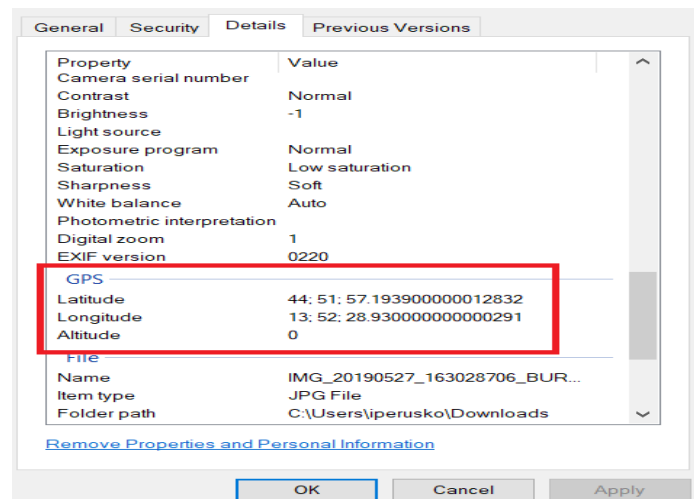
General | Security | Details | Previous Versions

| Property | Value |
|---|---|
| Camera serial number | |
| Contrast | Normal |
| Brightness | -1 |
| Light source | |
| Exposure program | Normal |
| Saturation | Low saturation |
| Sharpness | Soft |
| White balance | Auto |
| Photometric interpretation | |
| Digital zoom | 1 |
| EXIF version | 0220 |
| GPS | |
| Latitude | 44; 51; 57.193900000012832 |
| Longitude | 13; 52; 28.930000000000291 |
| Altitude | 0 |
| File | |
| Name | IMG_20190527_163028706_BUR... |
| Item type | JPG File |
| Folder path | C:\Users\iperusko\Downloads |

Remove Properties and Personal Information

OK | Cancel | Apply